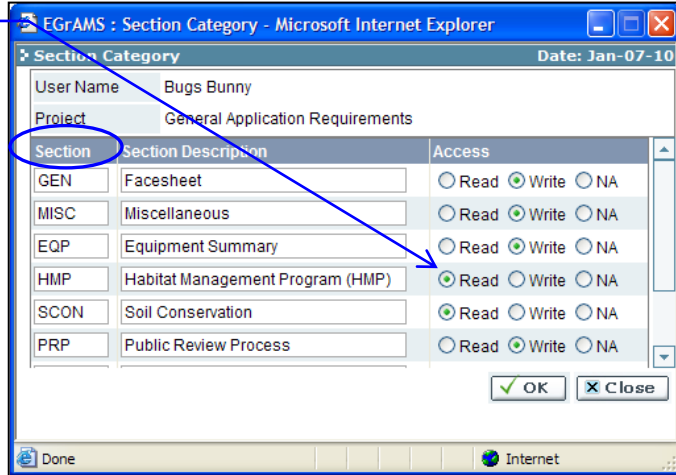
EGrAMS : Section Category - Microsoft Internet Explorer

Section Category

Date: Jan-07-10

| User Name | Bugs Bunny |
|---|---|
| Project | General Application Requirements |

| Section | Section Description | Access |
|---|---|---|
| GEN | Facesheet | Read Write NA |
| MISC | Miscellaneous | Read Write NA |
| EQP | Equipment Summary | Read Write NA |
| HMP | Habitat Management Program (HMP) | Read Write NA |
| SCON | Soil Conservation | Read Write NA |
| PRP | Public Review Process | Read Write NA |

OK Close

Done

Internet